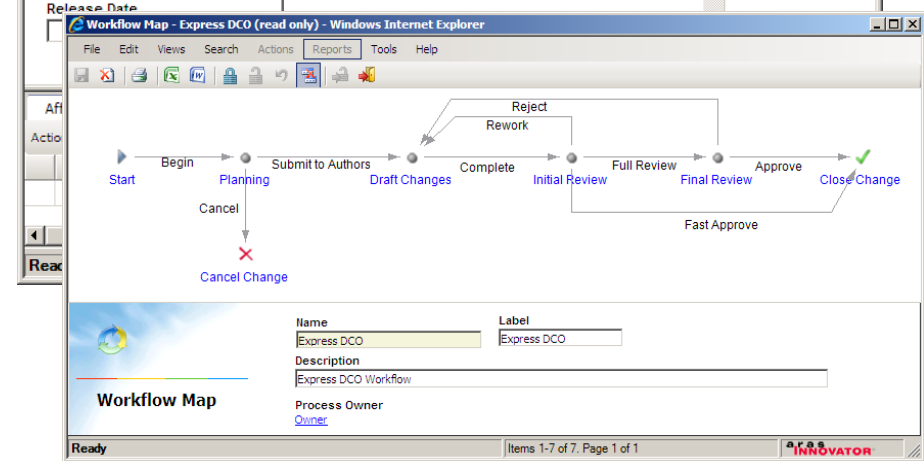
Release Date

Aft

Actio

Read

Workflow Map - Express DCO (read only) - Windows Internet Explorer

File Edit Views Search Actions Reports Tools Help

Reject

Rework

Start Begin Planning Submit to Authors Draft Changes Complete Initial Review Full Review Final Review Approve Close Change

Cancel

Fast Approve

Cancel Change

Workflow Map

Name
Express DCO

Label
Express DCO

Description
Express DCO Workflow

Process Owner
Owner

Ready

Items 1-7 of 7. Page 1 of 1

aras INNOVATOR